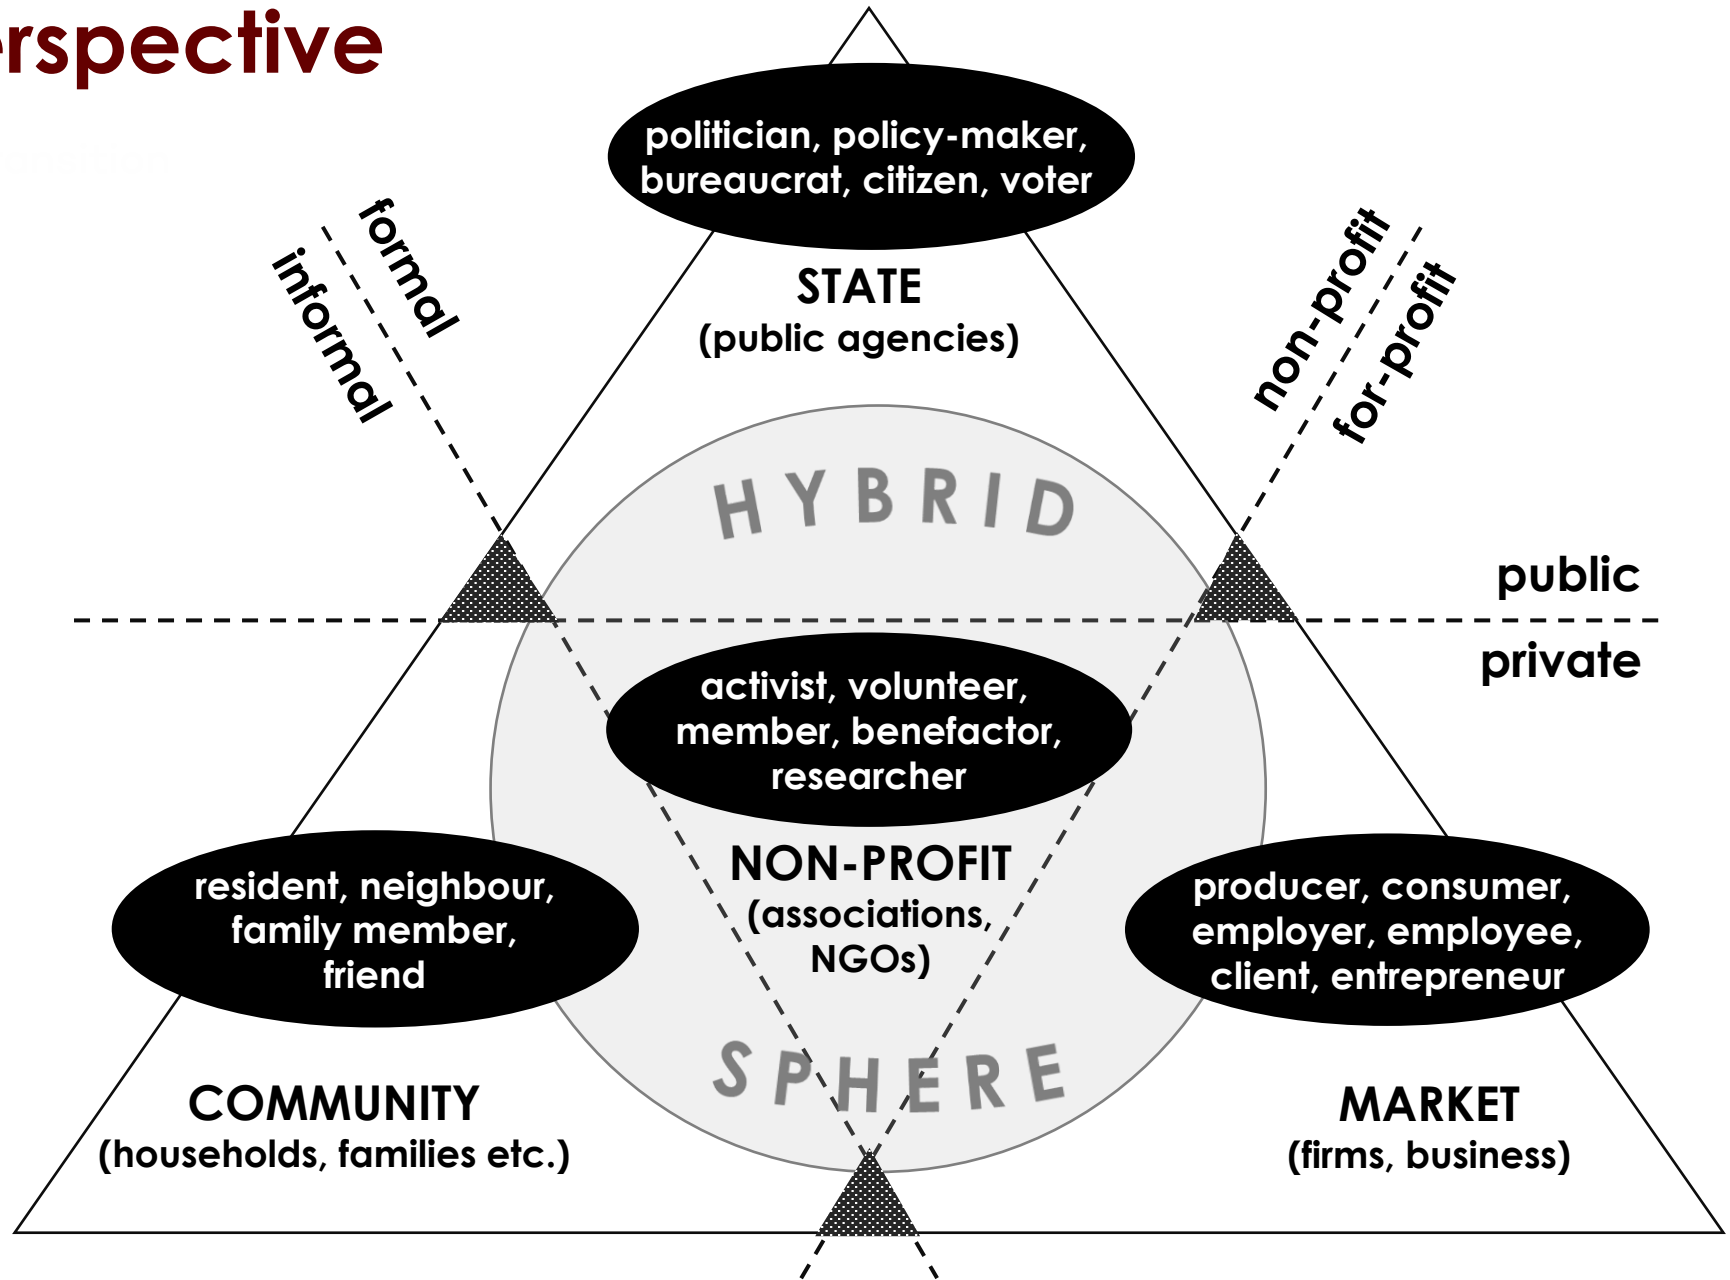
rspective

politician, policy-maker, bureaucrat, citizen, voter

formal
informal

non-profit
for-profit

STATE
(public agencies)

HYBRID

public

private

activist, volunteer, member, benefactor, researcher

NON-PROFIT
(associations, NGOs)

resident, neighbour, family member, friend

producer, consumer, employer, employee, client, entrepreneur

SPHERE

COMMUNITY
(households, families etc.)

MARKET
(firms, business)